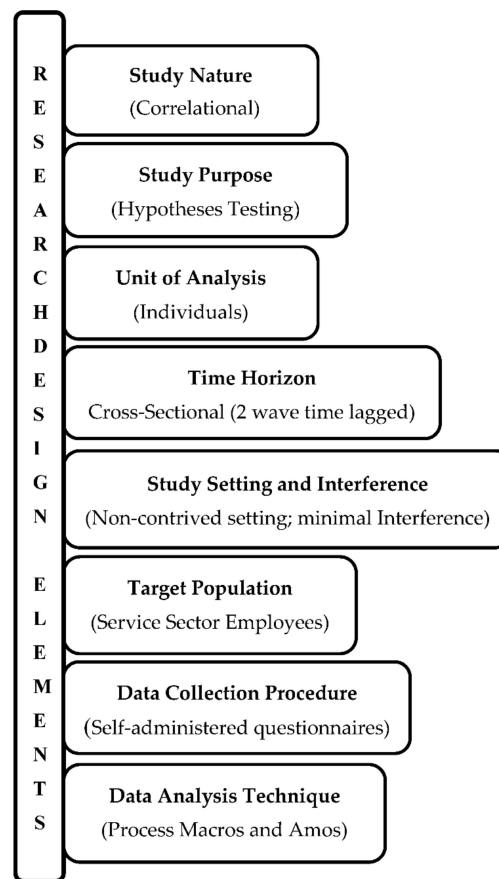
R
E
S
E
A
R
C
H
D
E
S
I
G
N

E
L
E
M
E
N
T
S

Study Nature
(Correlational)

Study Purpose
(Hypotheses Testing)

Unit of Analysis
(Individuals)

Time Horizon
Cross-Sectional (2 wave time lagged)

Study Setting and Interference
(Non-contrived setting; minimal Interference)

Target Population
(Service Sector Employees)

Data Collection Procedure
(Self-administered questionnaires)

Data Analysis Technique
(Process Macros and Amos)